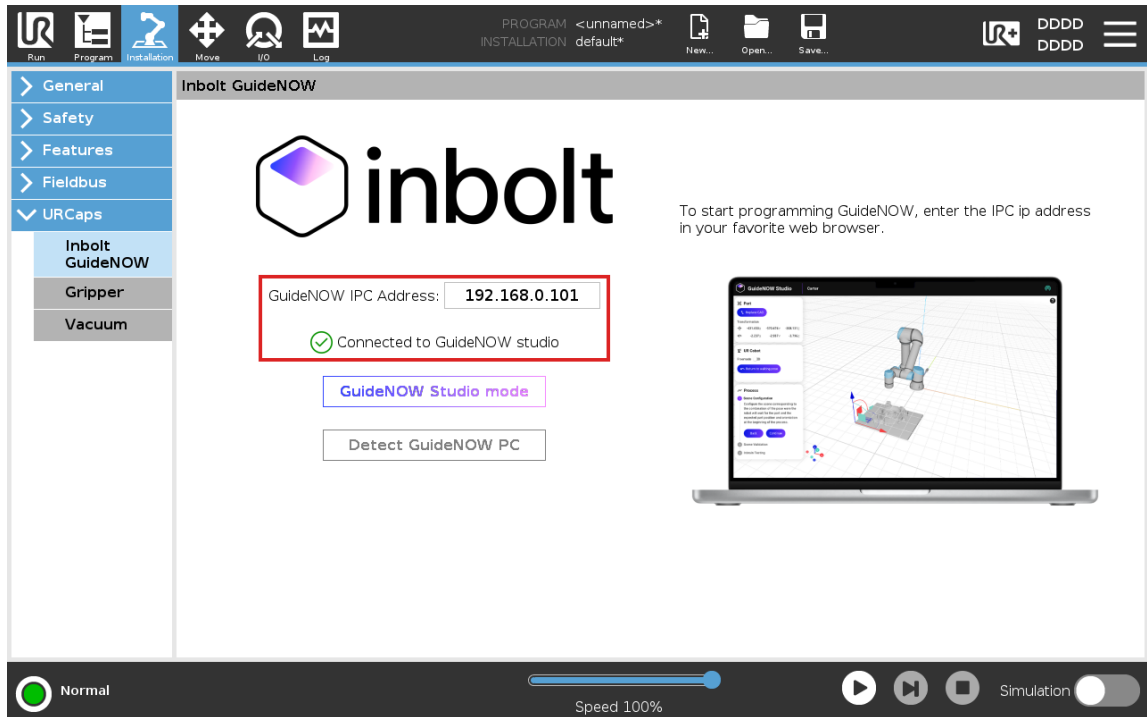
Run Program Installation Move I/O Log

PROGRAM <unnamed>*
INSTALLATION default*

New... Open... Save...

DDDD
DDDD

General
Safety
Features
Fieldbus
URCaps
Inbolt GuideNOW
Gripper
Vacuum

Inbolt GuideNOW

inbolt

GuideNOW IPC Address: 192.168.0.101

Connected to GuideNOW studio

GuideNOW Studio mode

Detect GuideNOW PC

To start programming GuideNOW, enter the IPC ip address in your favorite web browser.

GuideNOW Studio

Normal

Speed 100%

Simulation